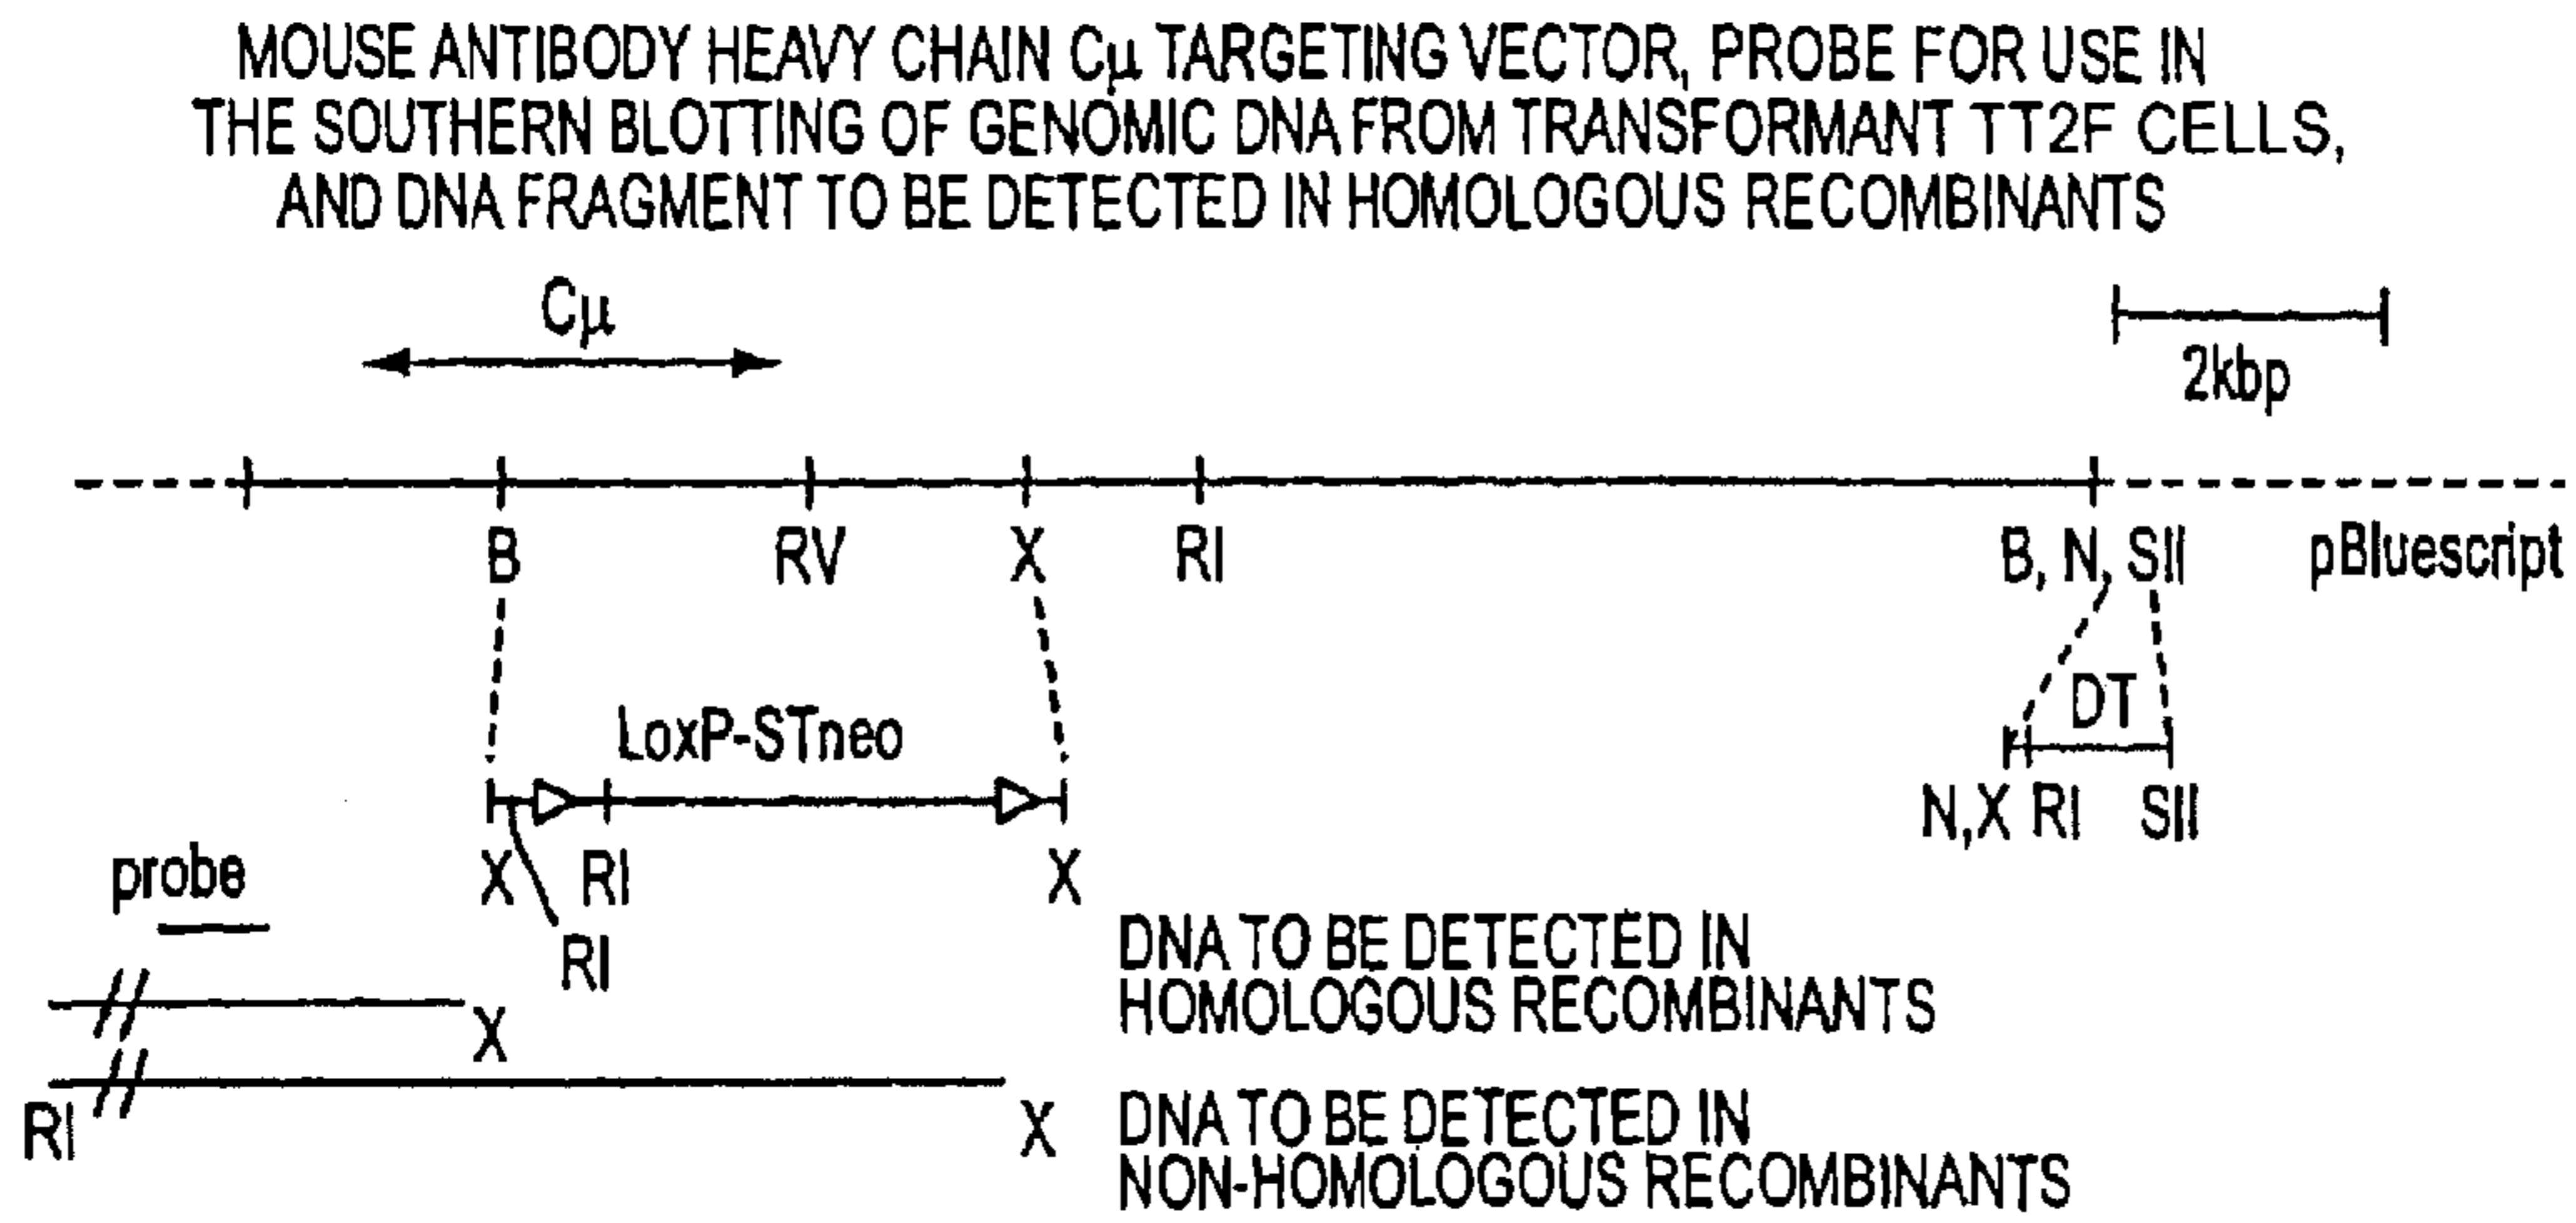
MOUSE ANTIBODY HEAVY CHAIN Cμ TARGETING VECTOR, PROBE FOR USE IN THE SOUTHERN BLOTTING OF GENOMIC DNA FROM TRANSFORMANT TT2F CELLS, AND DNA FRAGMENT TO BE DETECTED IN HOMOLOGOUS RECOMBINANTS

Cμ

2kbp

B RV X RI B, N, SII pBluescript

LoxP-STneo

DT

N,X RI SII

probe

X RI X

RI

DNA TO BE DETECTED IN HOMOLOGOUS RECOMBINANTS

X

RI X DNA TO BE DETECTED IN NON-HOMOLOGOUS RECOMBINANTS